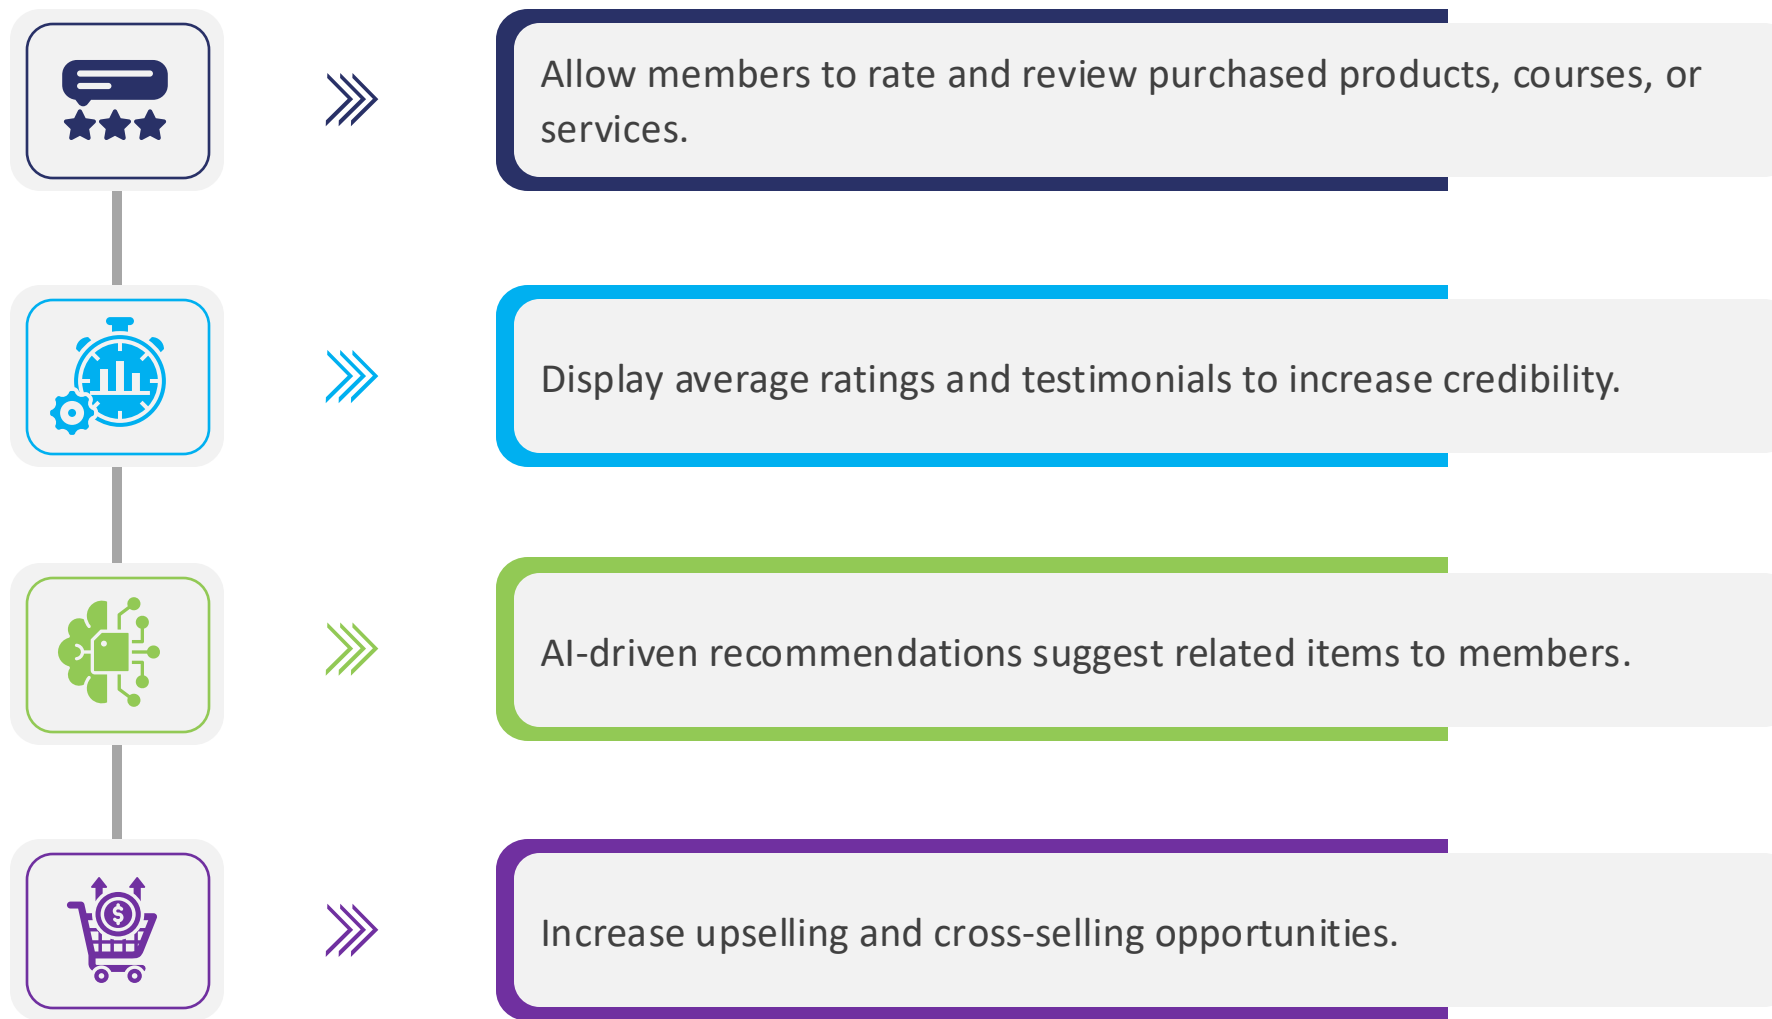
Allow members to rate and review purchased products, courses, or services.

Display average ratings and testimonials to increase credibility.

AI-driven recommendations suggest related items to members.

Increase upselling and cross-selling opportunities.